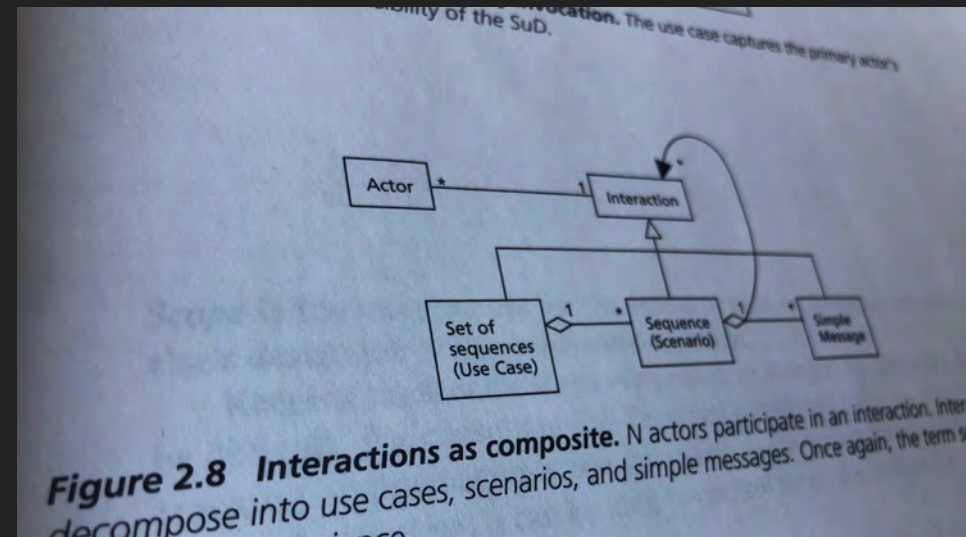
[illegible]ity of the SuD.

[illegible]cation. The use case captures the primary actor's

Actor

*

1

Interaction

*

Set of sequences (Use Case)

1

*

Sequence (Scenario)

1

*

Simple Message

Figure 2.8 Interactions as composite. N actors participate in an interaction. Inter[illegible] decompose into use cases, scenarios, and simple messages. Once again, the term s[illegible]